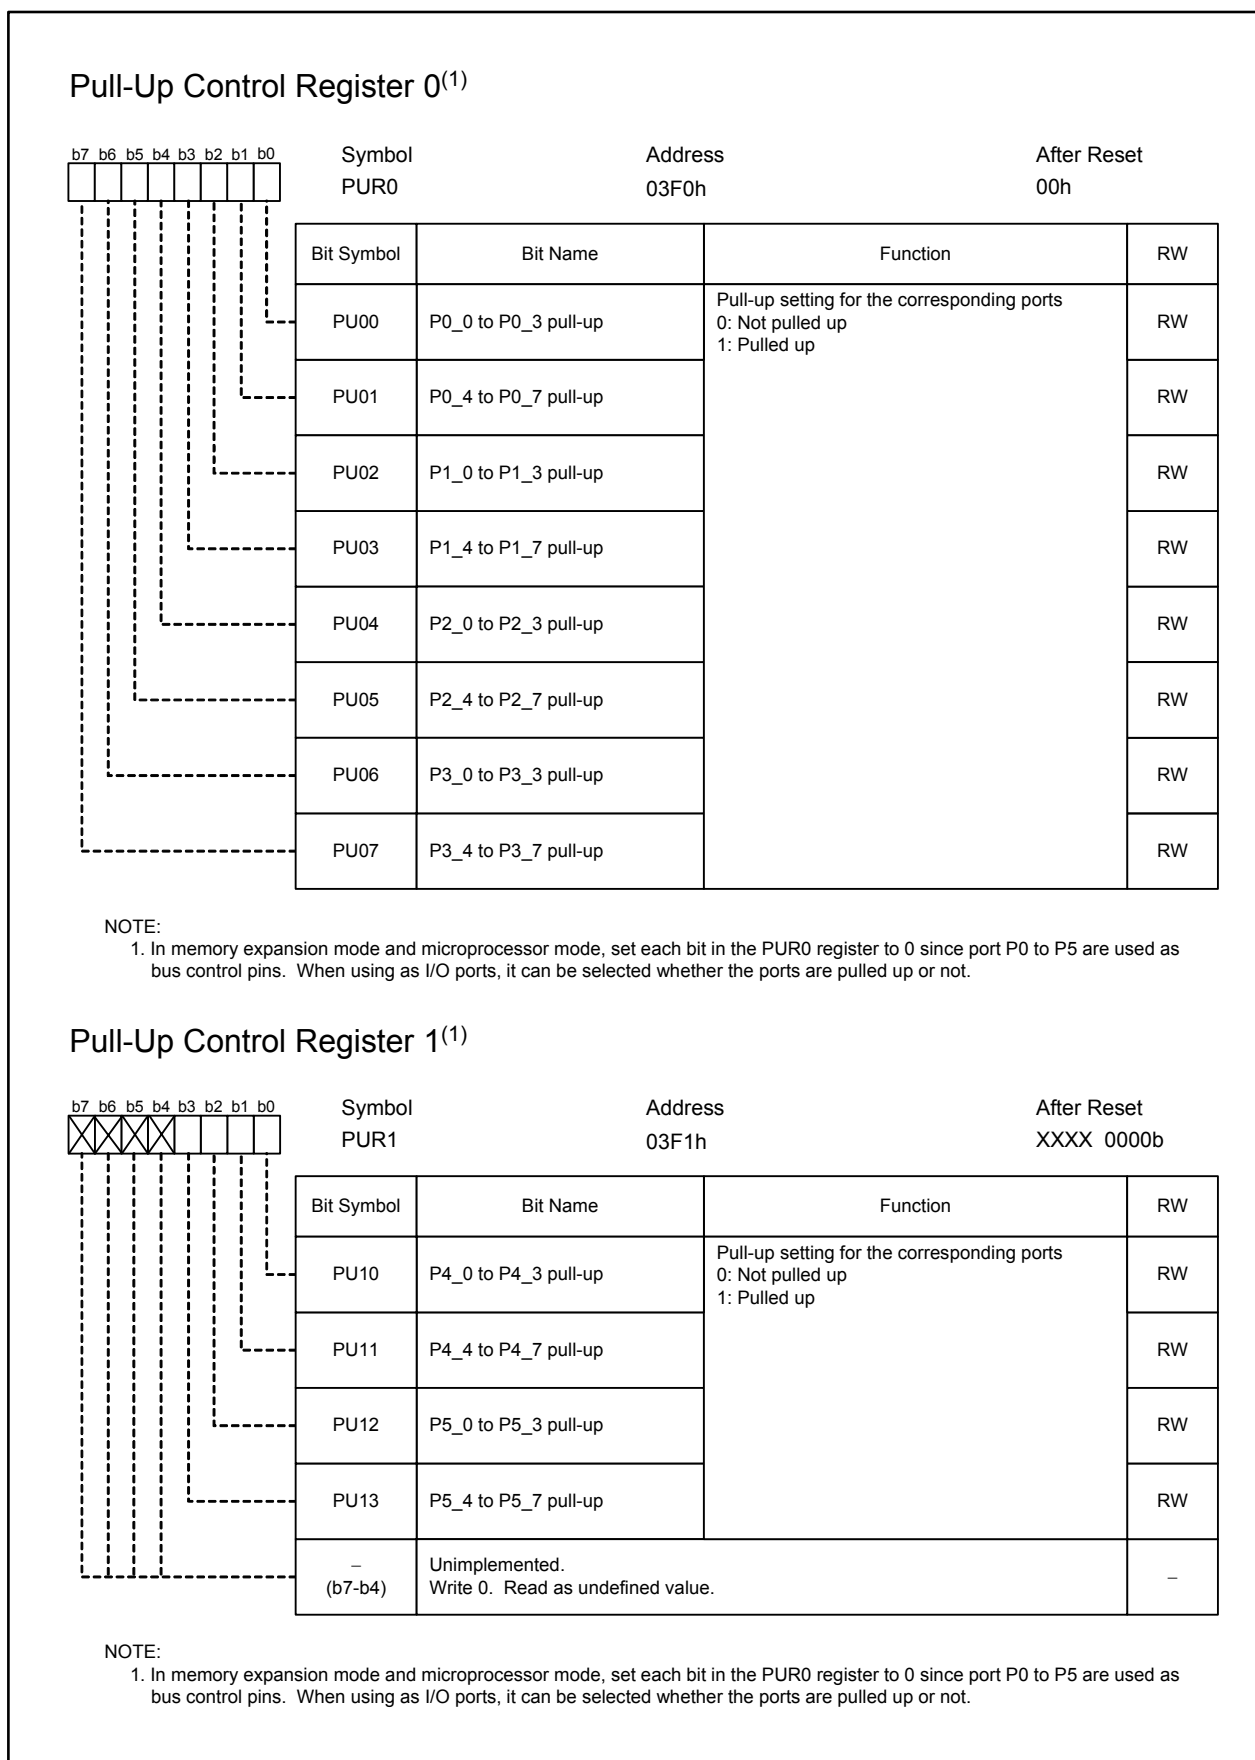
Pull-Up Control Register 0$^{(1)}$

b7 b6 b5 b4 b3 b2 b1 b0

Symbol
PUR0

Address
03F0h

After Reset
00h

| Bit Symbol | Bit Name | Function | RW |
|---|---|---|---|
| PU00 | P0_0 to P0_3 pull-up | Pull-up setting for the corresponding ports 0: Not pulled up 1: Pulled up | RW |
| PU01 | P0_4 to P0_7 pull-up | | RW |
| PU02 | P1_0 to P1_3 pull-up | | RW |
| PU03 | P1_4 to P1_7 pull-up | | RW |
| PU04 | P2_0 to P2_3 pull-up | | RW |
| PU05 | P2_4 to P2_7 pull-up | | RW |
| PU06 | P3_0 to P3_3 pull-up | | RW |
| PU07 | P3_4 to P3_7 pull-up | | RW |

NOTE:
1. In memory expansion mode and microprocessor mode, set each bit in the PUR0 register to 0 since port P0 to P5 are used as bus control pins. When using as I/O ports, it can be selected whether the ports are pulled up or not.

Pull-Up Control Register 1$^{(1)}$

b7 b6 b5 b4 b3 b2 b1 b0

Symbol
PUR1

Address
03F1h

After Reset
XXXX 0000b

| Bit Symbol | Bit Name | Function | RW |
|---|---|---|---|
| PU10 | P4_0 to P4_3 pull-up | Pull-up setting for the corresponding ports 0: Not pulled up 1: Pulled up | RW |
| PU11 | P4_4 to P4_7 pull-up | | RW |
| PU12 | P5_0 to P5_3 pull-up | | RW |
| PU13 | P5_4 to P5_7 pull-up | | RW |
| – (b7-b4) | Unimplemented. Write 0. Read as undefined value. | | – |

NOTE:
1. In memory expansion mode and microprocessor mode, set each bit in the PUR0 register to 0 since port P0 to P5 are used as bus control pins. When using as I/O ports, it can be selected whether the ports are pulled up or not.